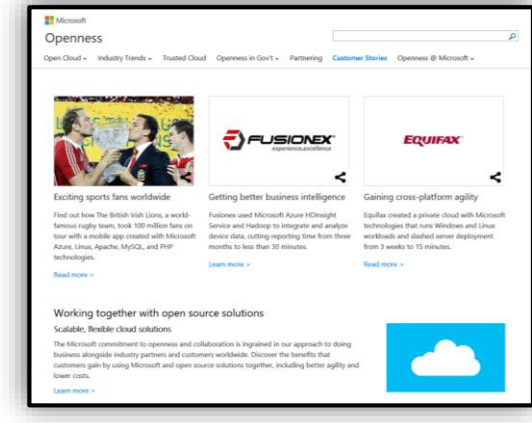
Microsoft

Openness

Open Cloud ⌄ Industry Trends ⌄ Trusted Cloud Openness in Gov't ⌄ Partnering Customer Stories Openness @ Microsoft ⌄

FUSIONEX
experience.excellence

EQUIFAX

Exciting sports fans worldwide

Find out how The British Irish Lions, a world-famous rugby team, took 100 million fans on tour with a mobile app created with Microsoft Azure, Linux, Apache, MySQL, and PHP technologies.

Read more >

Getting better business intelligence

Fusionex used Microsoft Azure HDInsight Service and Hadoop to integrate and analyze device data, cutting reporting time from three months to less than 30 minutes.

Learn more >

Gaining cross-platform agility

Equifax created a private cloud with Microsoft technologies that runs Windows and Linux workloads and slashed server deployment from 3 weeks to 15 minutes.

Read more >

Working together with open source solutions

Scalable, flexible cloud solutions

The Microsoft commitment to openness and collaboration is ingrained in our approach to doing business alongside industry partners and customers worldwide. Discover the benefits that customers gain by using Microsoft and open source solutions together, including better agility and lower costs.

Learn more >